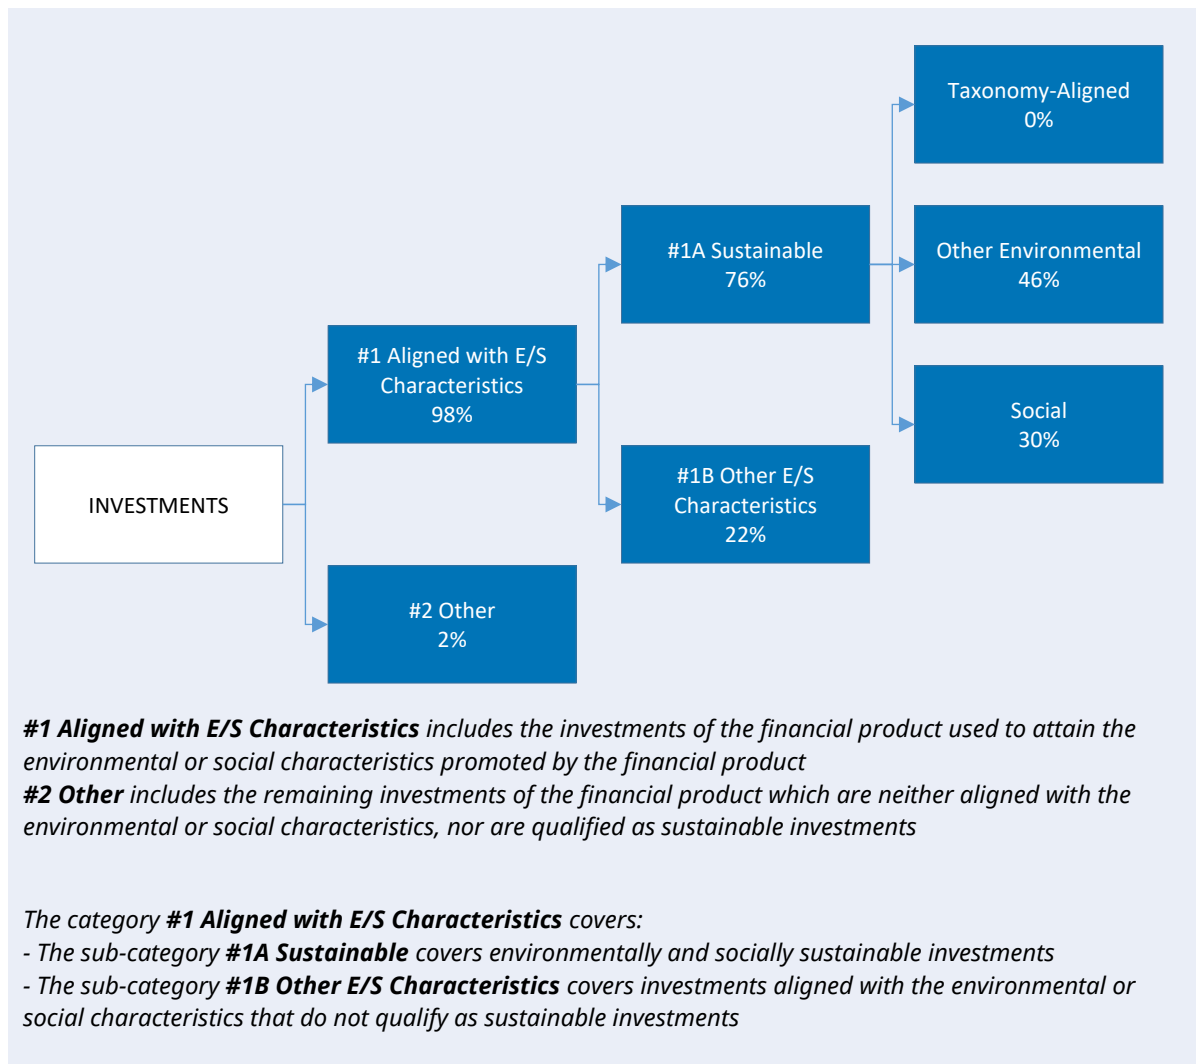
Taxonomy-Aligned
0%

#1A Sustainable
76%

Other Environmental
46%

#1 Aligned with E/S Characteristics
98%

Social
30%

INVESTMENTS

#1B Other E/S Characteristics
22%

#2 Other
2%

***#1 Aligned with E/S Characteristics*** *includes the investments of the financial product used to attain the environmental or social characteristics promoted by the financial product*
***#2 Other*** *includes the remaining investments of the financial product which are neither aligned with the environmental or social characteristics, nor are qualified as sustainable investments*

*The category* ***#1 Aligned with E/S Characteristics*** *covers:*
*- The sub-category* ***#1A Sustainable*** *covers environmentally and socially sustainable investments*
*- The sub-category* ***#1B Other E/S Characteristics*** *covers investments aligned with the environmental or social characteristics that do not qualify as sustainable investments*